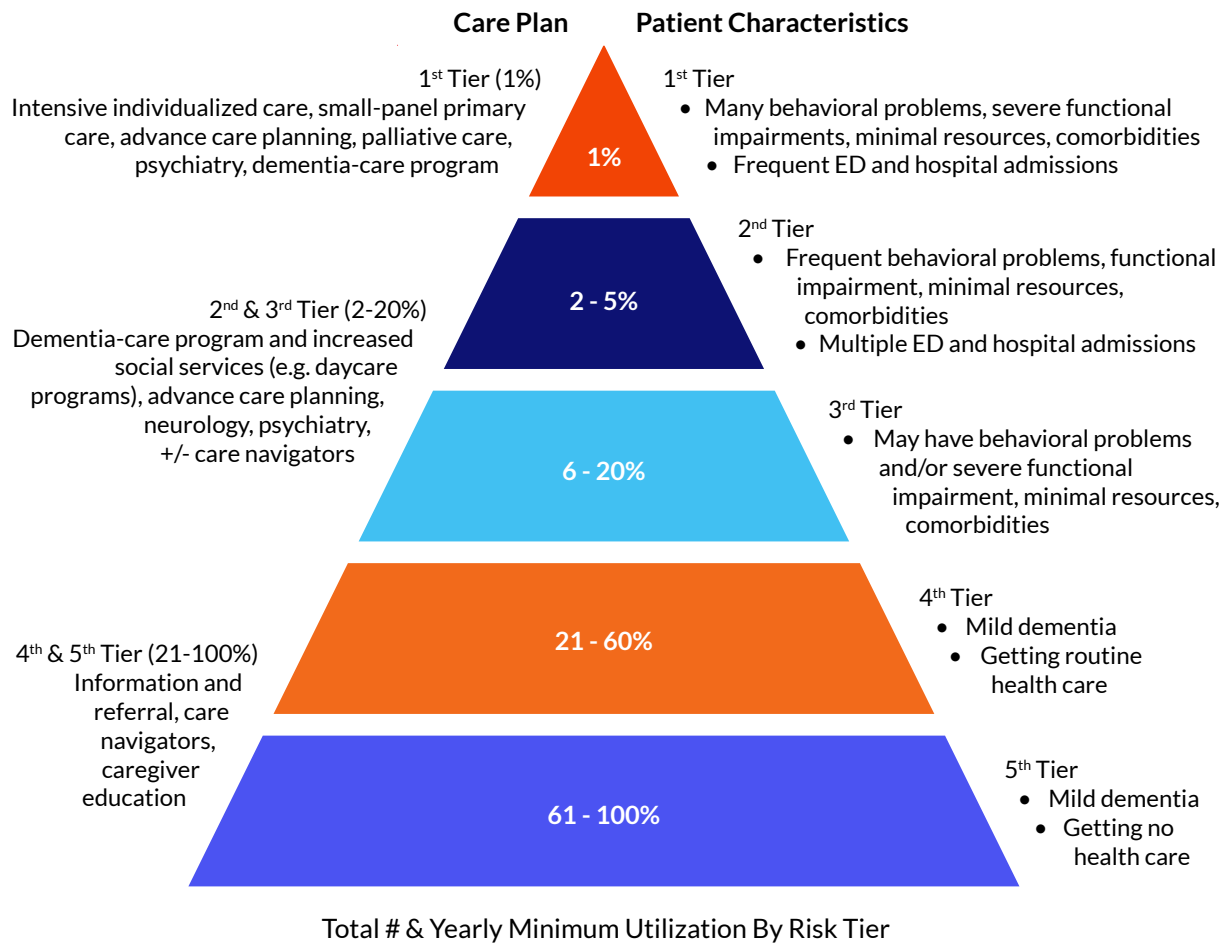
Care Plan

Patient Characteristics

1$^{st}$ Tier (1%)
Intensive individualized care, small-panel primary care, advance care planning, palliative care, psychiatry, dementia-care program

1%

1$^{st}$ Tier
• Many behavioral problems, severe functional impairments, minimal resources, comorbidities
• Frequent ED and hospital admissions

2 - 5%

2$^{nd}$ Tier
• Frequent behavioral problems, functional impairment, minimal resources, comorbidities
• Multiple ED and hospital admissions

2$^{nd}$ & 3$^{rd}$ Tier (2-20%)
Dementia-care program and increased social services (e.g. daycare programs), advance care planning, neurology, psychiatry, +/- care navigators

6 - 20%

3$^{rd}$ Tier
• May have behavioral problems and/or severe functional impairment, minimal resources, comorbidities

21 - 60%

4$^{th}$ Tier
• Mild dementia
• Getting routine health care

4$^{th}$ & 5$^{th}$ Tier (21-100%)
Information and referral, care navigators, caregiver education

61 - 100%

5$^{th}$ Tier
• Mild dementia
• Getting no health care

Total # & Yearly Minimum Utilization By Risk Tier